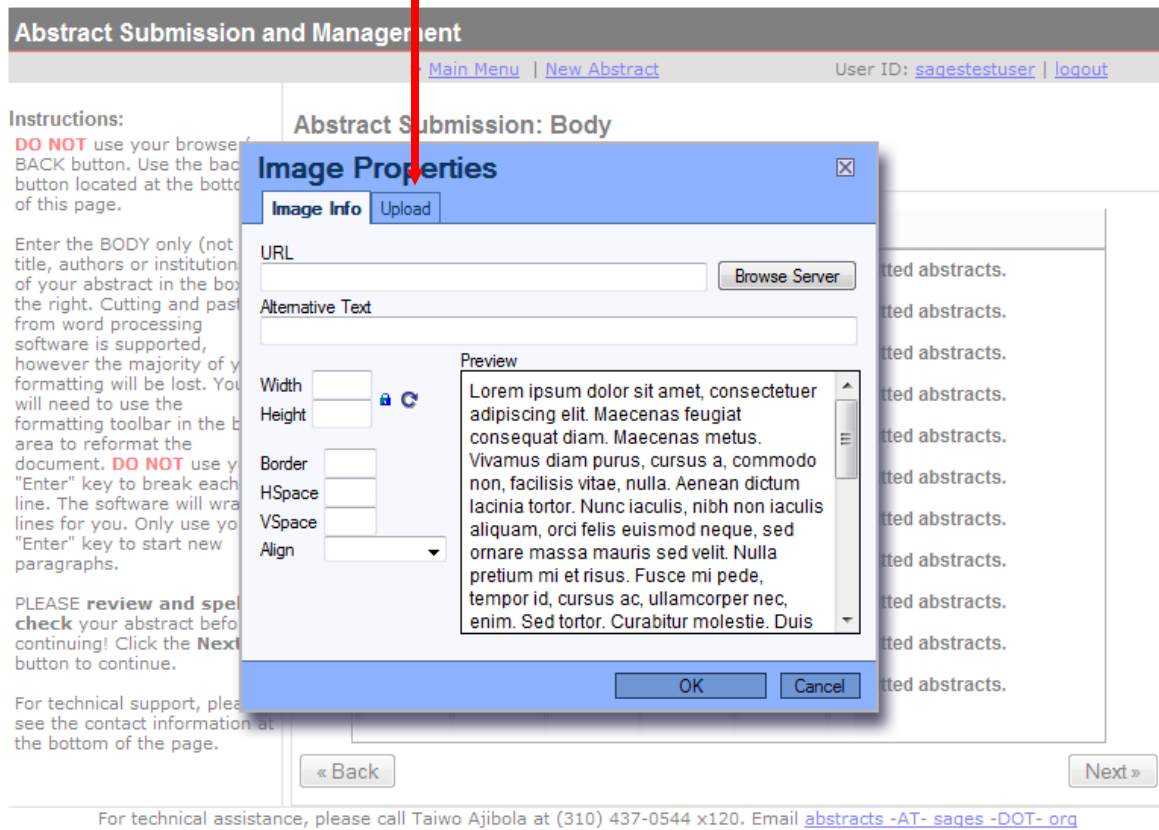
Abstract Submission and Management

Main Menu | New Abstract

User ID: sagestestuser | logout

Instructions:
DO NOT use your browse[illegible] BACK button. Use the bac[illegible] button located at the botto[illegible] of this page.

Enter the BODY only (not title, authors or institution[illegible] of your abstract in the box the right. Cutting and past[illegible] from word processing software is supported, however the majority of y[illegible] formatting will be lost. You will need to use the formatting toolbar in the b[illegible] area to reformat the document. DO NOT use y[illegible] "Enter" key to break each line. The software will wra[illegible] lines for you. Only use yo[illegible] "Enter" key to start new paragraphs.

PLEASE review and spel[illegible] check your abstract befo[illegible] continuing! Click the Next button to continue.

For technical support, plea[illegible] see the contact information at the bottom of the page.

Abstract Submission: Body

Image Properties

Image Info
Upload

URL
Browse Server
Alternative Text
Width
Height
Border
HSpace
VSpace
Align
Preview
Lorem ipsum dolor sit amet, consectetuer adipiscing elit. Maecenas feugiat consequat diam. Maecenas metus. Vivamus diam purus, cursus a, commodo non, facilisis vitae, nulla. Aenean dictum lacinia tortor. Nunc iaculis, nibh non iaculis aliquam, orci felis euismod neque, sed ornare massa mauris sed velit. Nulla pretium mi et risus. Fusce mi pede, tempor id, cursus ac, ullamcorper nec, enim. Sed tortor. Curabitur molestie. Duis

OK
Cancel

tted abstracts.
tted abstracts.
tted abstracts.
tted abstracts.
tted abstracts.
tted abstracts.
tted abstracts.
tted abstracts.
tted abstracts.
tted abstracts.
tted abstracts.

« Back
Next »

For technical assistance, please call Taiwo Ajibola at (310) 437-0544 x120. Email abstracts -AT- sages -DOT- org